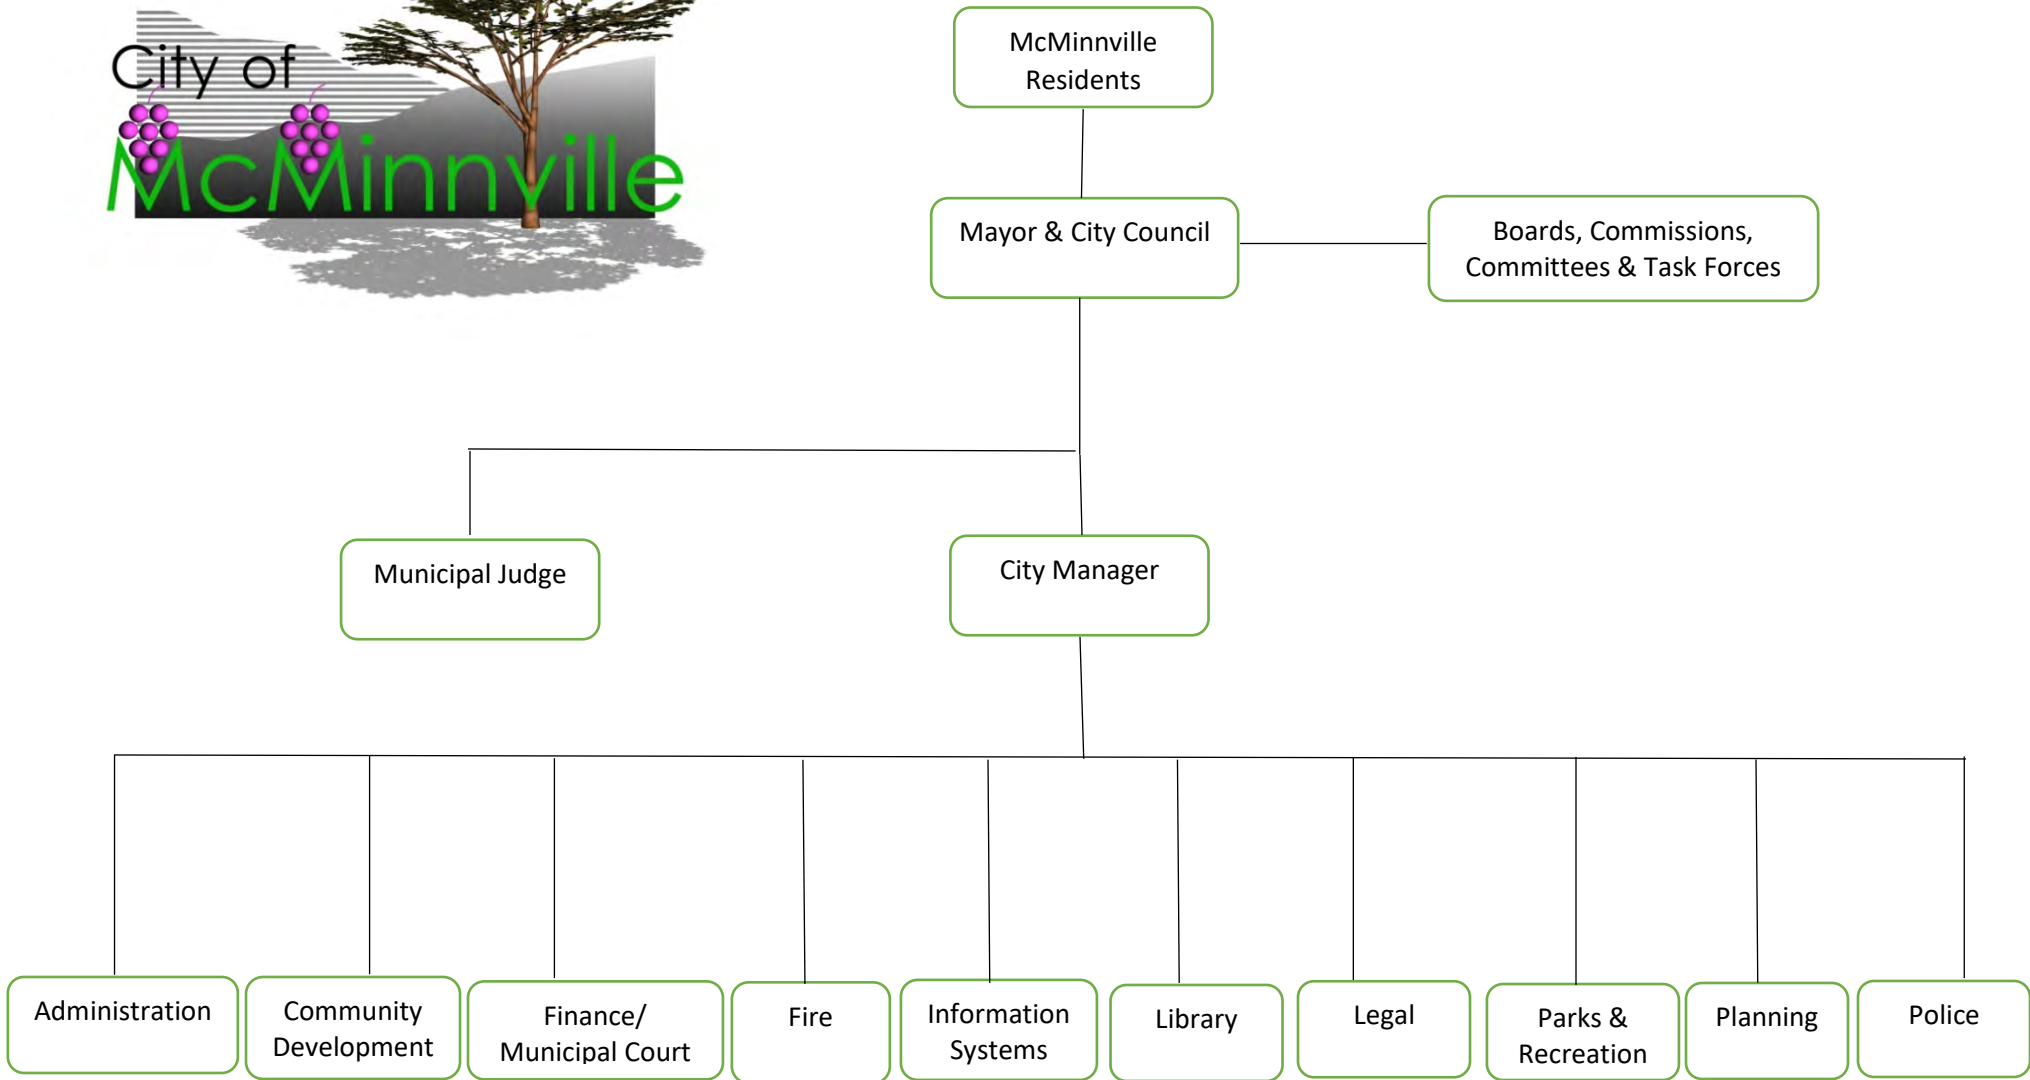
City of McMinnville

McMinnville Residents

Mayor & City Council

Boards, Commissions, Committees & Task Forces

Municipal Judge

City Manager

Administration

Community Development

Finance/ Municipal Court

Fire

Information Systems

Library

Legal

Parks & Recreation

Planning

Police